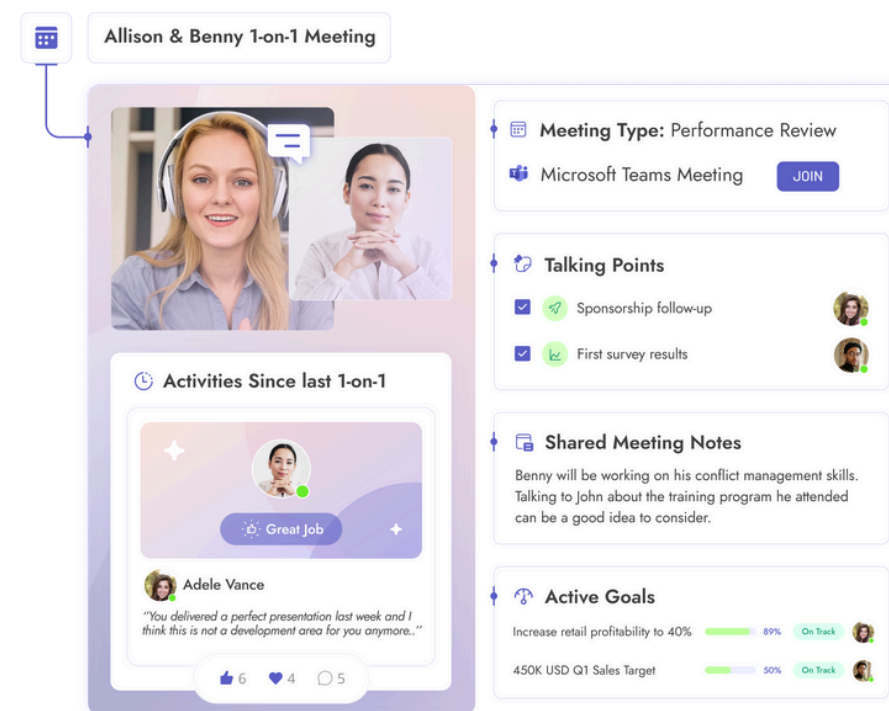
Allison & Benny 1-on-1 Meeting

Meeting Type: Performance Review

Microsoft Teams Meeting JOIN

Talking Points

Sponsorship follow-up

First survey results

Activities Since last 1-on-1

Great Job

Adele Vance

"You delivered a perfect presentation last week and I think this is not a development area for you anymore.."

6 4 5

Shared Meeting Notes

Benny will be working on his conflict management skills. Talking to John about the training program he attended can be a good idea to consider.

Active Goals

| Increase retail profitability to 40% | 89% | On Track |
|---|---|---|
| 450K USD Q1 Sales Target | 50% | On Track |